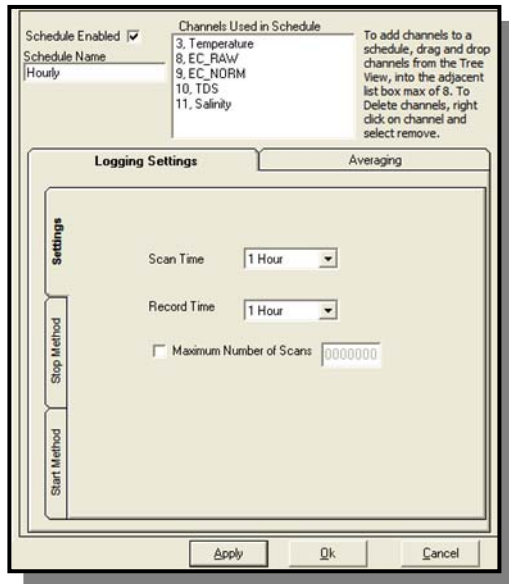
Schedule Enabled ☑
Schedule Name
Hourly

Channels Used in Schedule
3, Temperature
8, EC_RAW
9, EC_NORM
10, TDS
11, Salinity

To add channels to a schedule, drag and drop channels from the Tree View, into the adjacent list box max of 8. To Delete channels, right click on channel and select remove.

Logging Settings

Averaging

Settings

Stop Method

Start Method

Scan Time 1 Hour

Record Time 1 Hour

☐ Maximum Number of Scans 0000000

Apply

Ok

Cancel